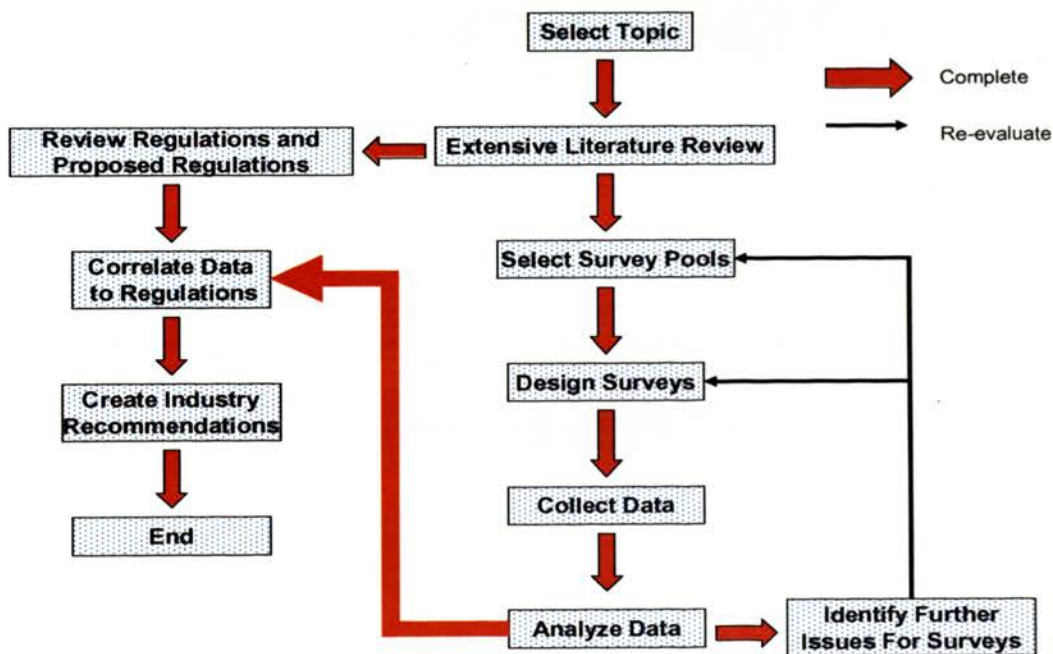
Select Topic

Complete

Re-evaluate

Review Regulations and Proposed Regulations

Extensive Literature Review

Correlate Data to Regulations

Select Survey Pools

Create Industry Recommendations

Design Surveys

End

Collect Data

Analyze Data

Identify Further Issues For Surveys